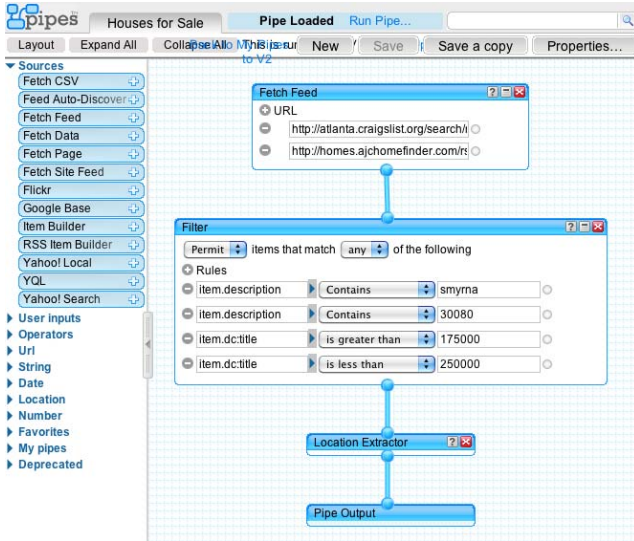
pipes Houses for Sale Pipe Loaded Run Pipe...

Layout Expand All Collapse All Move My Pipes to V2 This is running New Save Save a copy Properties...

▾ Sources
Fetch CSV
Feed Auto-Discovery
Fetch Feed
Fetch Data
Fetch Page
Fetch Site Feed
Flickr
Google Base
Item Builder
RSS Item Builder
Yahoo! Local
YQL
Yahoo! Search
▸ User inputs
▸ Operators
▸ Url
▸ String
▸ Date
▸ Location
▸ Number
▸ Favorites
▸ My pipes
▸ Deprecated

Fetch Feed
URL
http://atlanta.craigslist.org/search/
http://homes.ajchomefinder.com/rs

Filter
Permit items that match any of the following
Rules
item.description Contains smyrna
item.description Contains 30080
item.dc:title is greater than 175000
item.dc:title is less than 250000

Location Extractor

Pipe Output